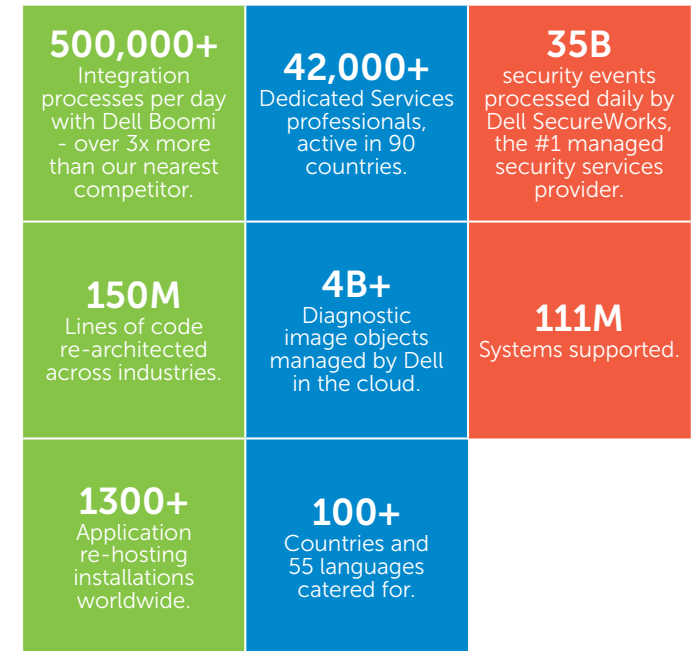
500,000+
Integration processes per day with Dell Boomi - over 3x more than our nearest competitor.

42,000+
Dedicated Services professionals, active in 90 countries.

35B
security events processed daily by Dell SecureWorks, the #1 managed security services provider.

150M
Lines of code re-architected across industries.

4B+
Diagnostic image objects managed by Dell in the cloud.

111M
Systems supported.

1300+
Application re-hosting installations worldwide.

100+
Countries and 55 languages catered for.